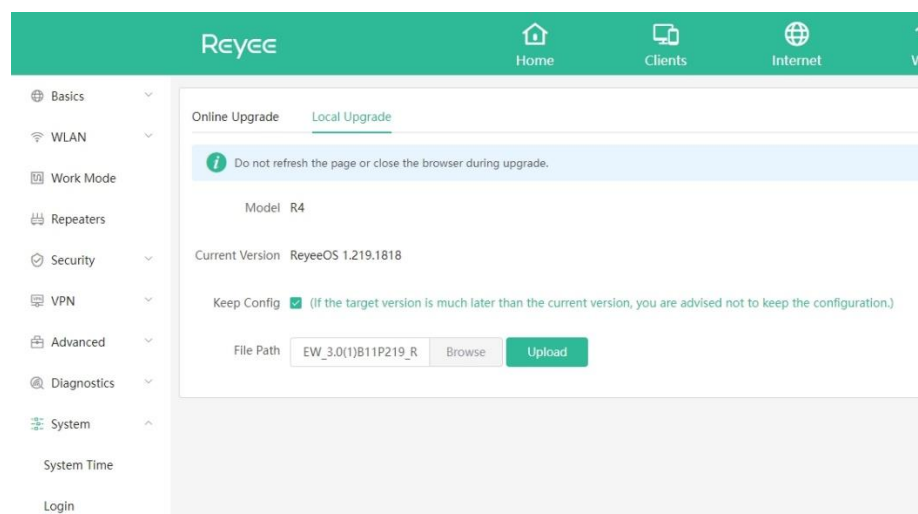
Reyee

Home

Clients

Internet

W

Basics

WLAN

Work Mode

Repeaters

Security

VPN

Advanced

Diagnostics

System

System Time

Login

Online Upgrade

Local Upgrade

Do not refresh the page or close the browser during upgrade.

Model R4

Current Version ReyeeOS 1.219.1818

Keep Config (If the target version is much later than the current version, you are advised not to keep the configuration.)

File Path EW_3.0(1)B11P219_R Browse Upload